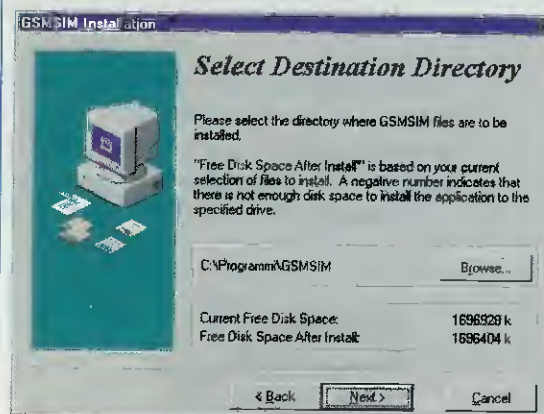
GSMSIM Installation

Select Destination Directory

Please select the directory where GSMSIM files are to be installed.

"Free Disk Space After Install" is based on your current selection of files to install. A negative number indicates that there is not enough disk space to install the application to the specified drive.

C:\Programmi\GSMSIM

Browse...

Current Free Disk Space: 1696920 k
Free Disk Space After Install: 1596404 k

< Back
Next >
Cancel